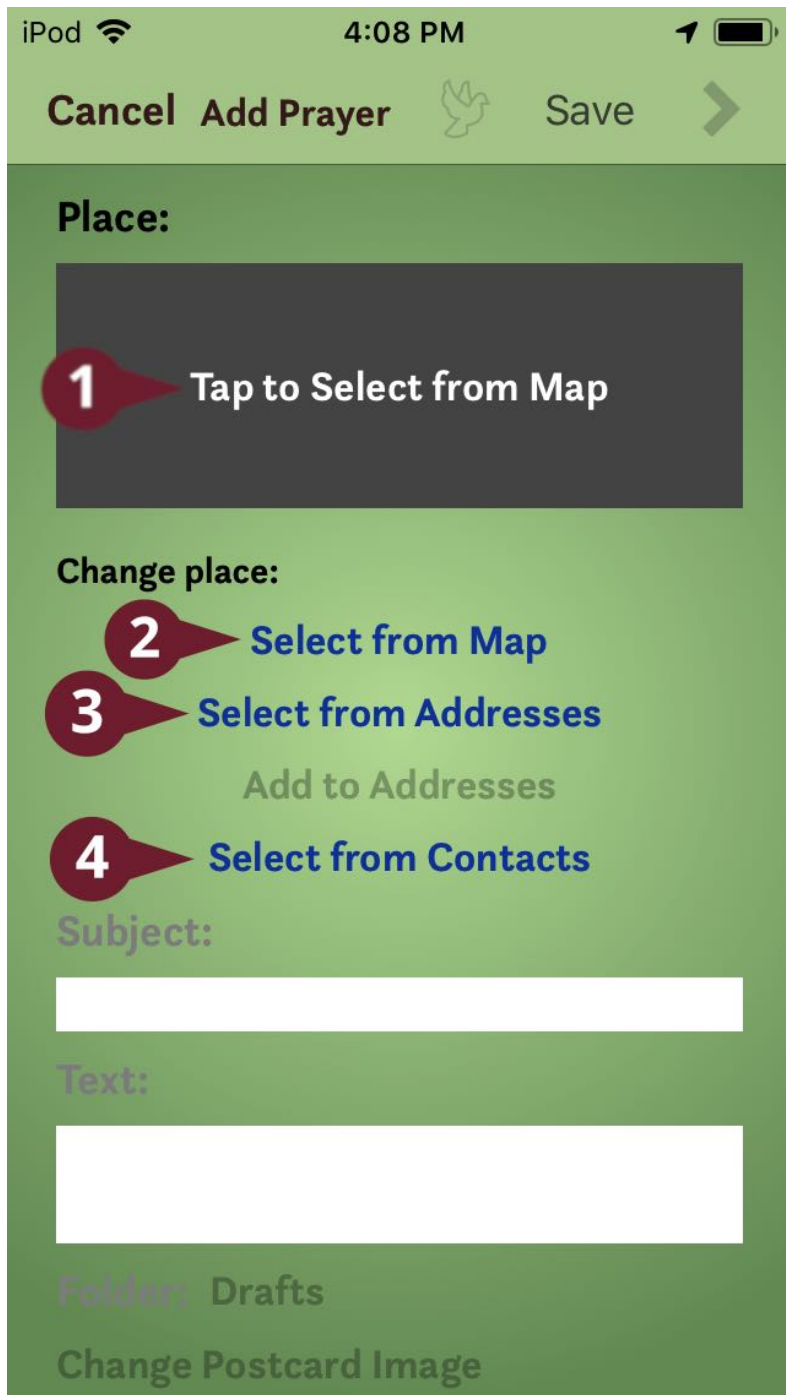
iPod 4:08 PM

Cancel Add Prayer Save

Place:

1 Tap to Select from Map

Change place:

2 Select from Map

3 Select from Addresses

Add to Addresses

4 Select from Contacts

Subject:

Text:

Folder: Drafts

Change Postcard Image